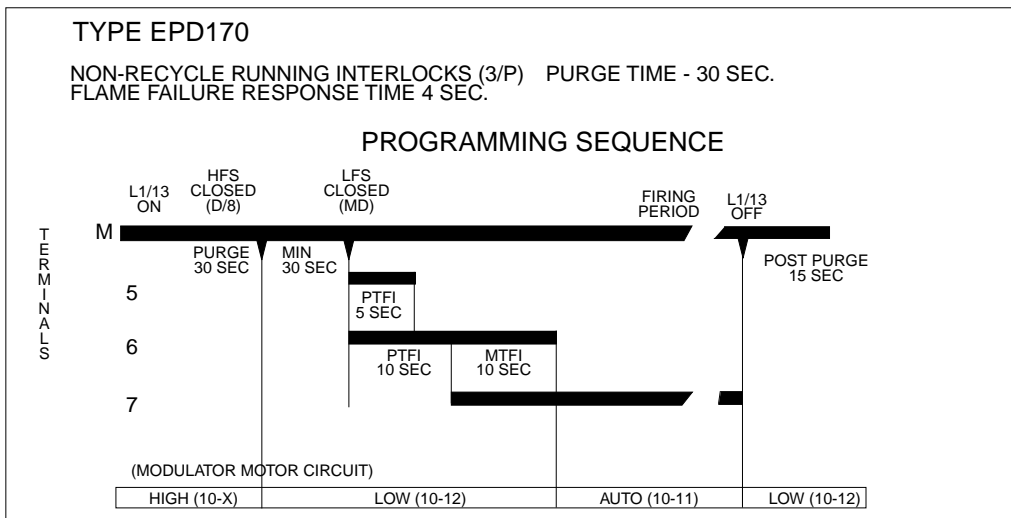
TYPE EPD170

NON-RECYCLE RUNNING INTERLOCKS (3/P) PURGE TIME - 30 SEC.
FLAME FAILURE RESPONSE TIME 4 SEC.

PROGRAMMING SEQUENCE

L1/13 ON

HFS CLOSED (D/8)

LFS CLOSED (MD)

FIRING PERIOD

L1/13 OFF

TERMINALS

M

PURGE 30 SEC

MIN 30 SEC

POST PURGE 15 SEC

5

PTFI 5 SEC

6

PTFI 10 SEC

MTFI 10 SEC

7

(MODULATOR MOTOR CIRCUIT)

| HIGH (10-X) | LOW (10-12) | AUTO (10-11) | LOW (10-12) |
|---|---|---|---|